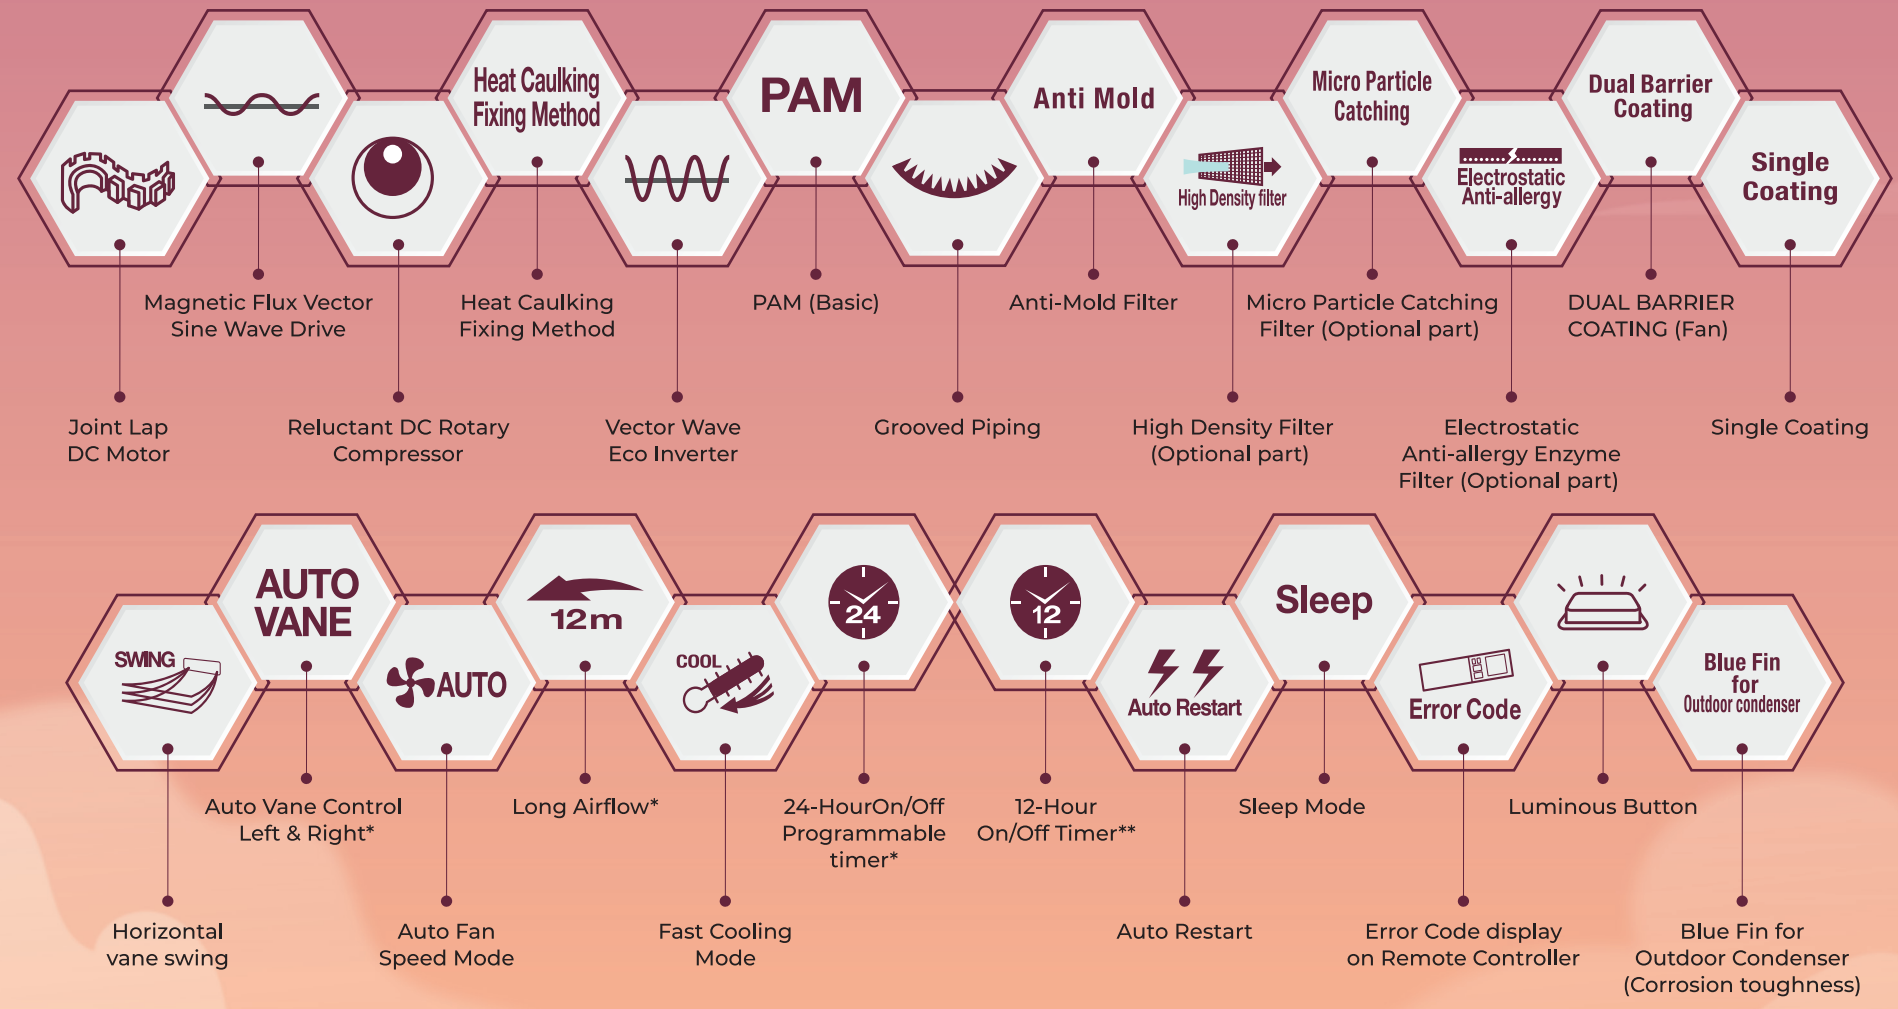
Heat Caulking Fixing Method

PAM

Anti Mold

Micro Particle Catching

Dual Barrier Coating

High Density filter

Electrostatic Anti-allergy

Single Coating

Magnetic Flux Vector Sine Wave Drive

Heat Caulking Fixing Method

PAM (Basic)

Anti-Mold Filter

Micro Particle Catching Filter (Optional part)

DUAL BARRIER COATING (Fan)

Joint Lap DC Motor

Reluctant DC Rotary Compressor

Vector Wave Eco Inverter

Grooved Piping

High Density Filter (Optional part)

Electrostatic Anti-allergy Enzyme Filter (Optional part)

Single Coating

AUTO VANE

12m

24

12

Sleep

SWING

AUTO

COOL

Auto Restart

Error Code

Blue Fin for Outdoor condenser

Auto Vane Control Left & Right*

Long Airflow*

24-HourOn/Off Programmable timer*

12-Hour On/Off Timer**

Sleep Mode

Luminous Button

Horizontal vane swing

Auto Fan Speed Mode

Fast Cooling Mode

Auto Restart

Error Code display on Remote Controller

Blue Fin for Outdoor Condenser (Corrosion toughness)